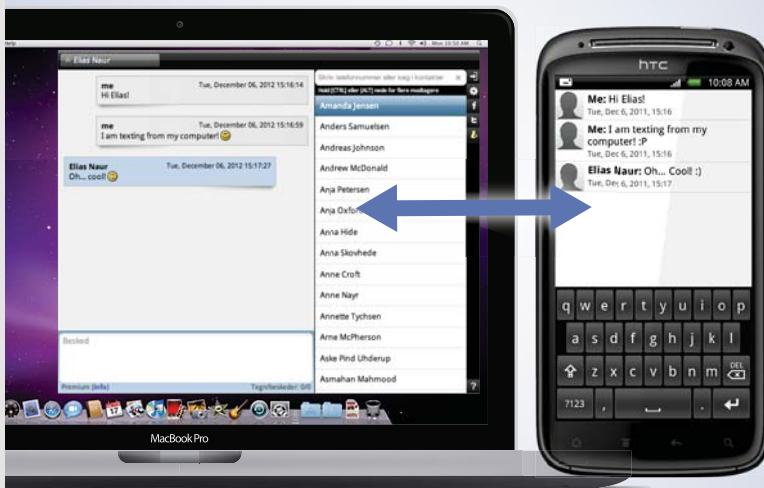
Help

Tue 10:50 AM

Elias Naur

me
Tue, December 06, 2012 15:16:14
Hi Elias!

me
Tue, December 06, 2012 15:16:59
I am texting from my computer!

Elias Naur
Tue, December 06, 2012 15:17:27
Oh... cool!

Besked

Premium (Info)

Tegn/beskeder: 0/0

Skriv telefonnummer eller søg i kontakter

Hold [CTRL] eller [ALT] nede for flere modtagere

Amanda Jensen
Anders Samuelsen
Andreas Johnson
Andrew McDonald
Anja Petersen
Anja Oxfo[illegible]
Anna Hide
Anna Skovhede
Anne Croft
Anna Nayr
Annette Tychsen
Arne McPherson
Aske Pind Uhderup
Asmahan Mahmood

MacBook Pro

htc

10:08 AM

Me: Hi Elias!
Tue, Dec 6, 2011, 15:16

Me: I am texting from my computer! :P
Tue, Dec 6, 2011, 15:16

Elias Naur: Oh... Cool! :)
Tue, Dec 6, 2011, 15:16

q w e r t y u i o p
a s d f g h j k l
z x c v b n m
DEL
?123